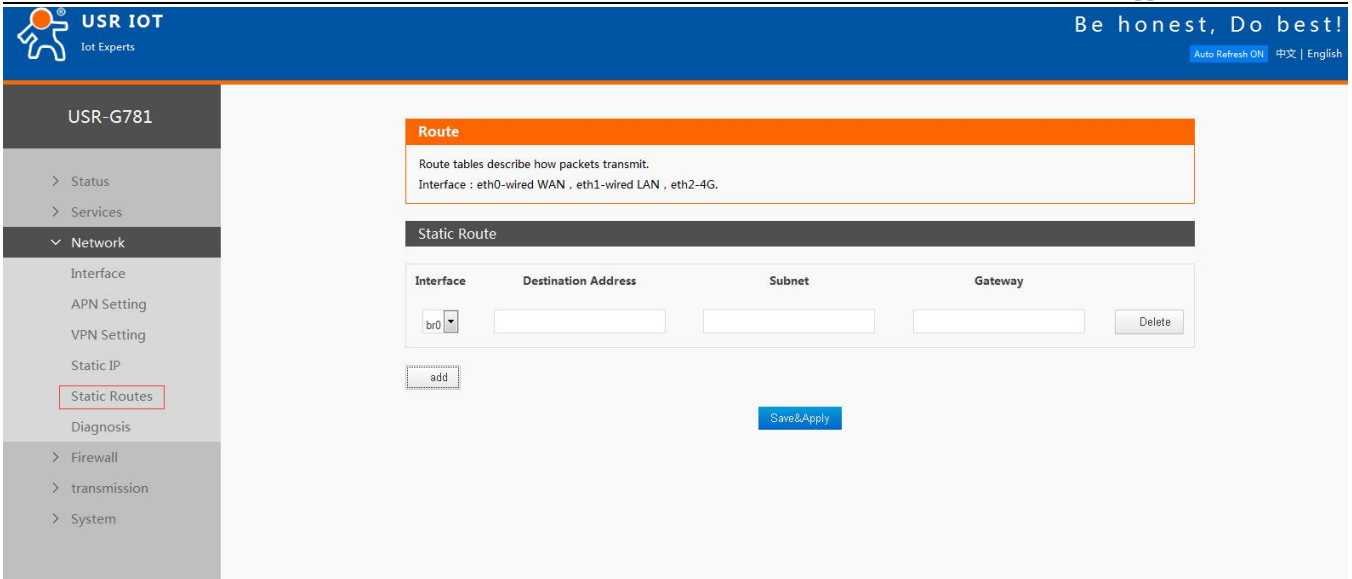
USR IOT
Iot Experts

Be honest, Do best!

Auto Refresh ON 中文 | English

USR-G781

> Status
> Services
∨ Network
Interface
APN Setting
VPN Setting
Static IP
Static Routes
Diagnosis
> Firewall
> transmission
> System

Route

Route tables describe how packets transmit.
Interface : eth0-wired WAN , eth1-wired LAN , eth2-4G.

Static Route

| Interface | Destination Address | Subnet | Gateway | |
|---|---|---|---|---|
| br0 | | | | Delete |

add

Save&Apply